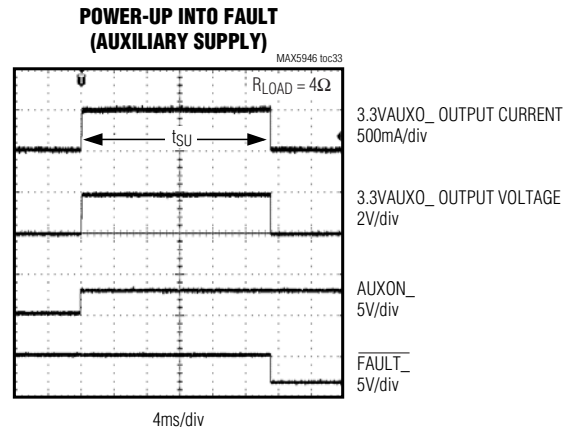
POWER-UP INTO FAULT
(AUXILIARY SUPPLY)

MAX5946 toc33

$R_{LOAD} = 4\Omega$

$t_{SU}$

3.3VAUXO_ OUTPUT CURRENT
500mA/div

3.3VAUXO_ OUTPUT VOLTAGE
2V/div

AUXON_
5V/div

$\overline{FAULT\_}$
5V/div

4ms/div